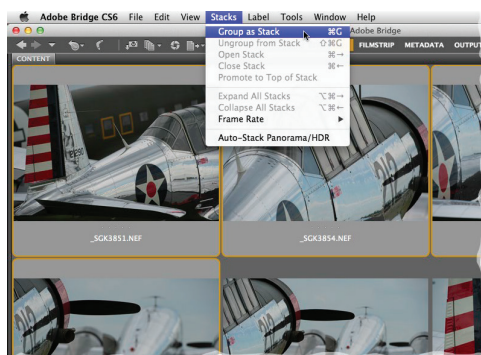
Adobe Bridge CS6 File Edit View Stacks Label Tools Window Help

Group as Stack ⌘G
Ungroup from Stack ⇧⌘G
Open Stack ⌘→
Close Stack ⌘←
Promote to Top of Stack

Expand All Stacks ⌥⌘→
Collapse All Stacks ⌥⌘←
Frame Rate ▶

Auto-Stack Panorama/HDR

Adobe Bridge

FILMSTRIP METADATA OUTPUT

CONTENT

_SGK3851.NEF

_SGK3854.NEF